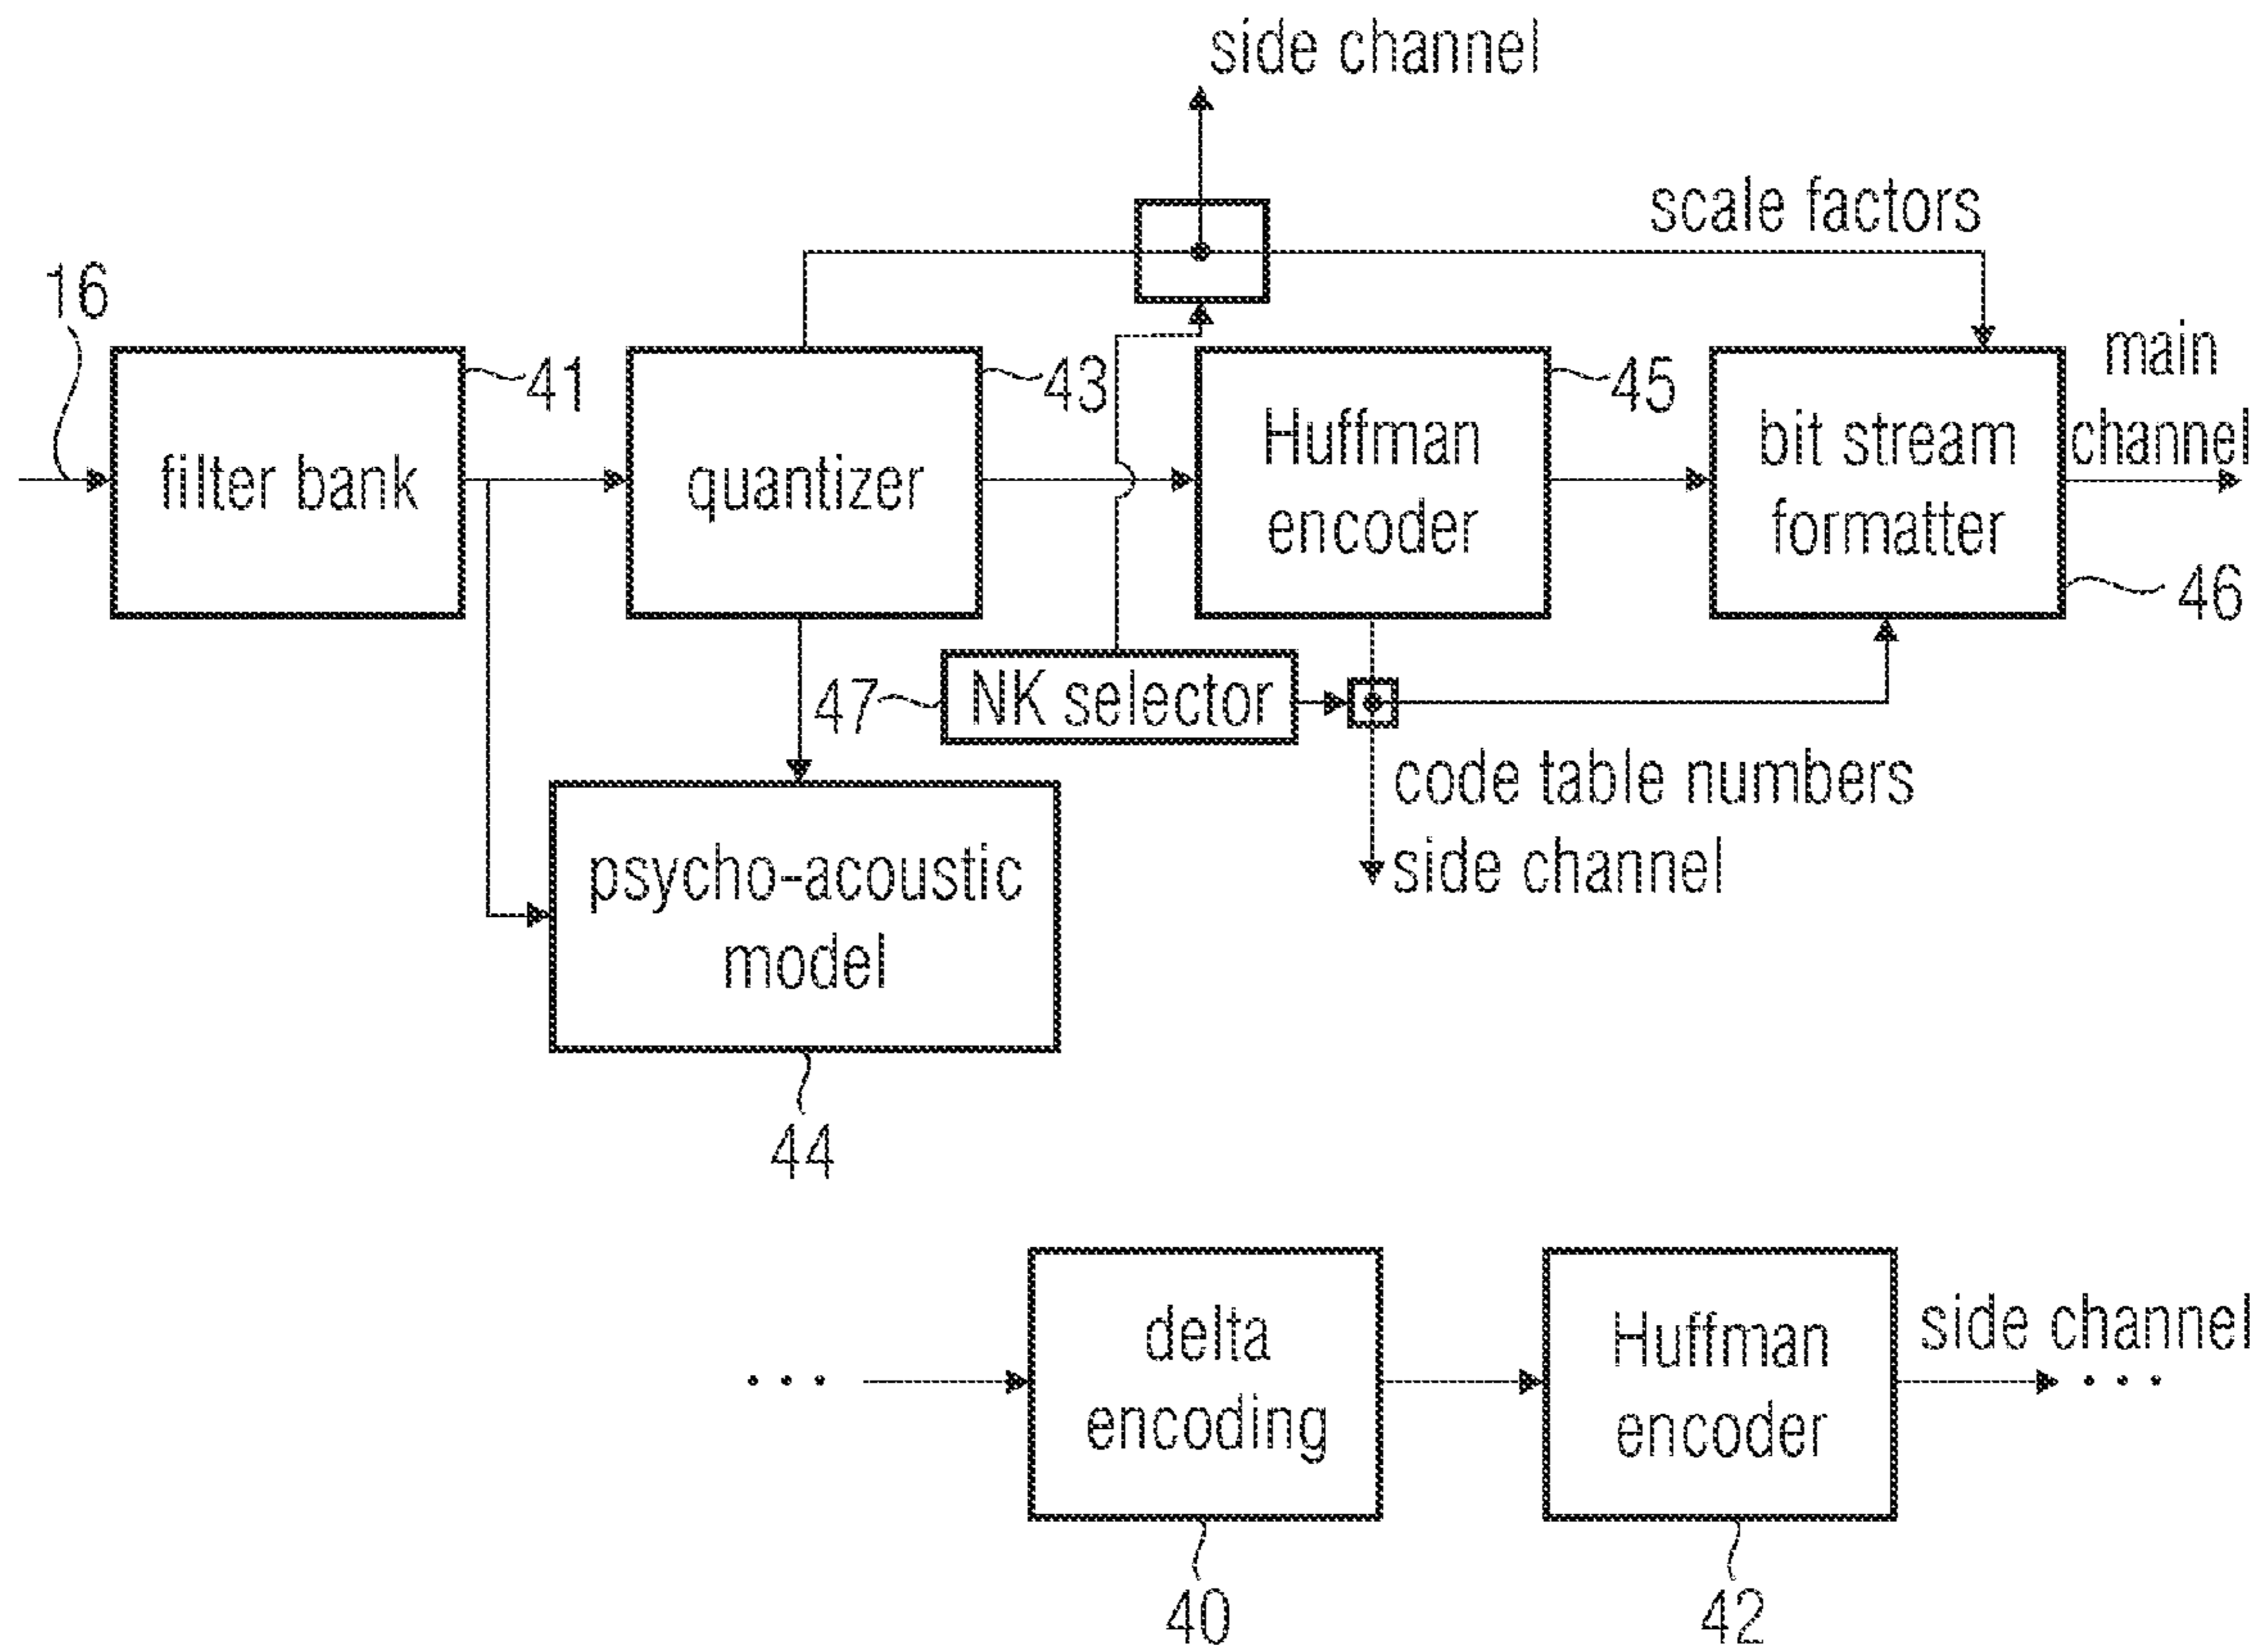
side channel

scale factors

16

41

43

45

main channel

filter bank

quantizer

Huffman encoder

bit stream formatter

46

47

NK selector

code table numbers side channel

psycho-acoustic model

44

...

delta encoding

Huffman encoder

side channel

...

40

42